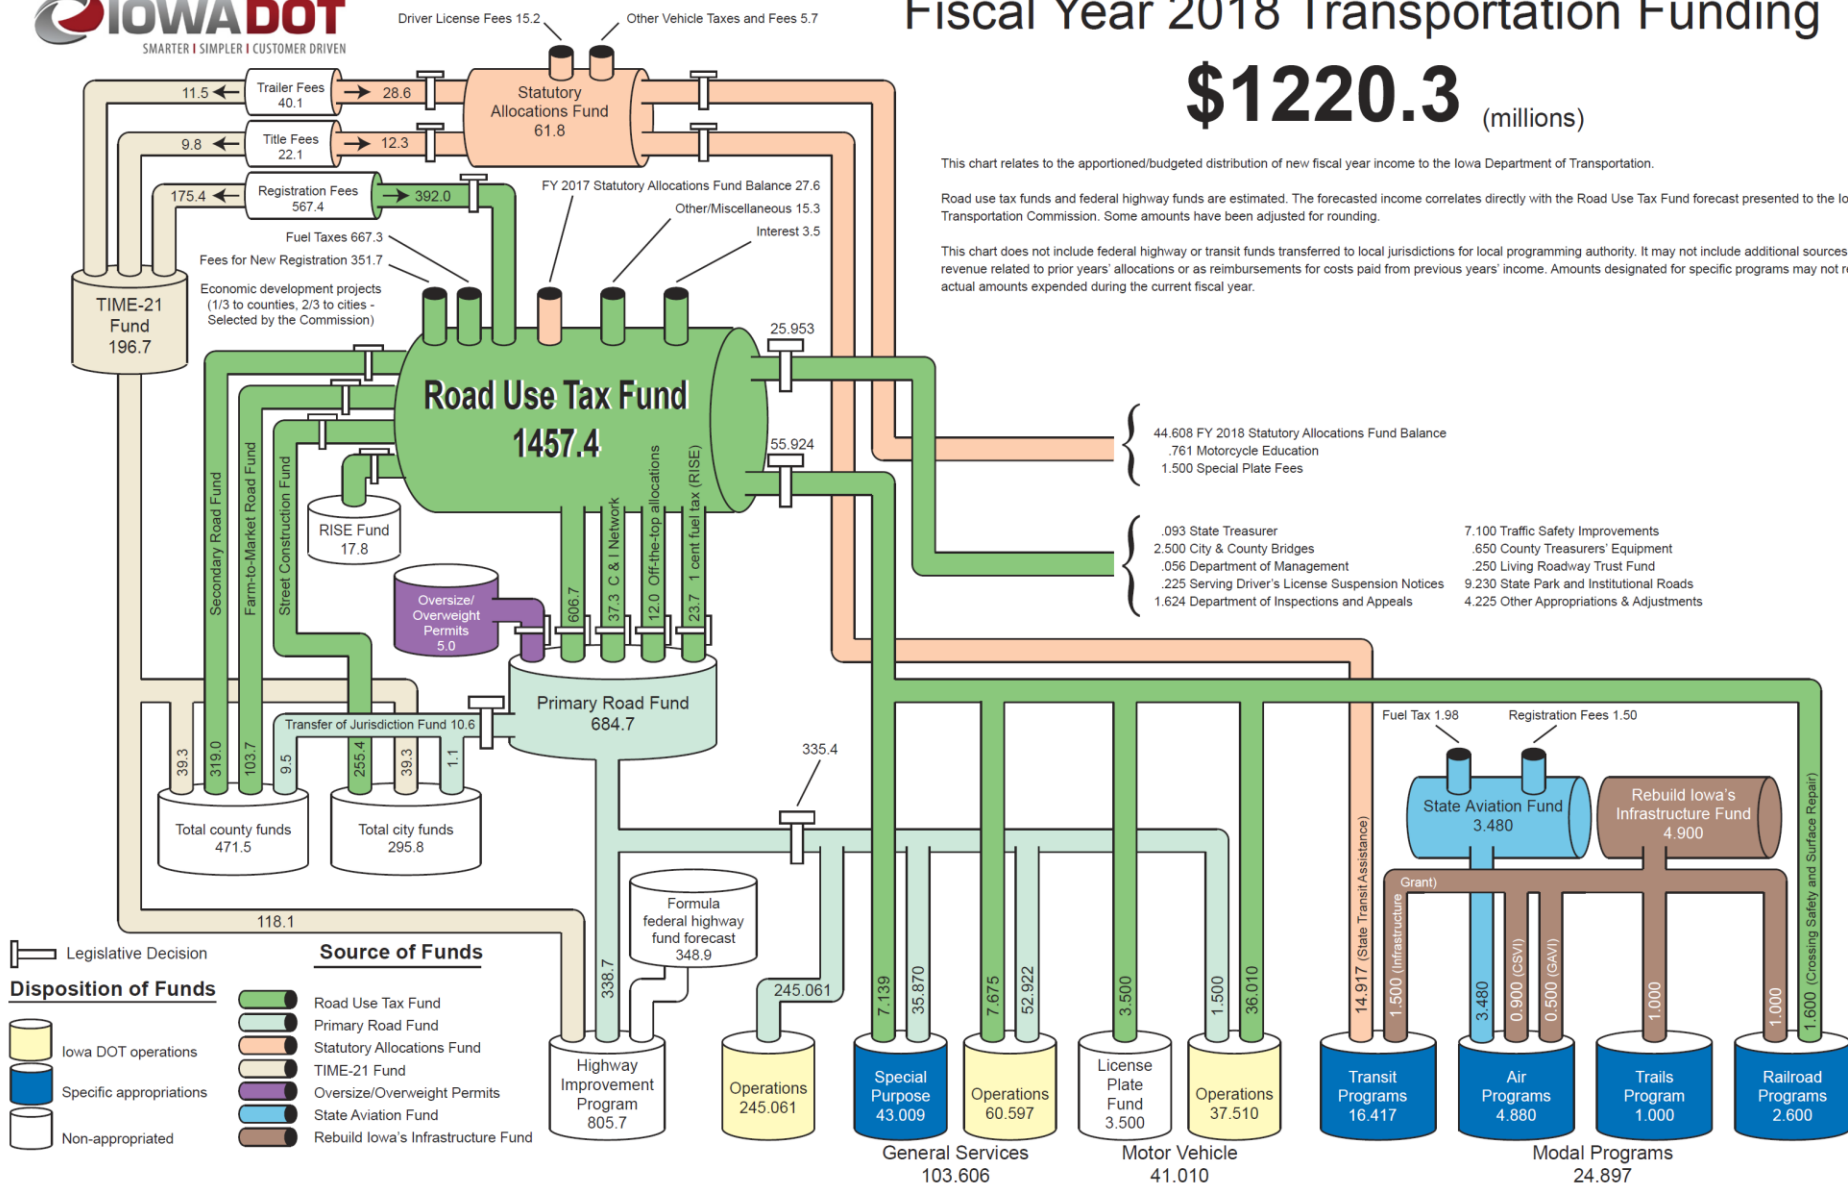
IOWA DOT
SMARTER | SIMPLER | CUSTOMER DRIVEN

Fiscal Year 2018 Transportation Funding

$1220.3 (millions)

This chart relates to the apportioned/budgeted distribution of new fiscal year income to the Iowa Department of Transportation.

Road use tax funds and federal highway funds are estimated. The forecasted income correlates directly with the Road Use Tax Fund forecast presented to the Io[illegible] Transportation Commission. Some amounts have been adjusted for rounding.

This chart does not include federal highway or transit funds transferred to local jurisdictions for local programming authority. It may not include additional sources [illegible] revenue related to prior years' allocations or as reimbursements for costs paid from previous years' income. Amounts designated for specific programs may not r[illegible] actual amounts expended during the current fiscal year.

Driver License Fees 15.2
Other Vehicle Taxes and Fees 5.7
Statutory Allocations Fund 61.8
11.5
Trailer Fees 40.1
28.6
9.8
Title Fees 22.1
12.3
175.4
Registration Fees 567.4
392.0
FY 2017 Statutory Allocations Fund Balance 27.6
Other/Miscellaneous 15.3
Interest 3.5
Fuel Taxes 667.3
Fees for New Registration 351.7
Economic development projects (1/3 to counties, 2/3 to cities - Selected by the Commission)
TIME-21 Fund 196.7
Road Use Tax Fund 1457.4
25.953
55.924
44.608 FY 2018 Statutory Allocations Fund Balance
.761 Motorcycle Education
1.500 Special Plate Fees
.093 State Treasurer
2.500 City & County Bridges
.056 Department of Management
.225 Serving Driver's License Suspension Notices
1.624 Department of Inspections and Appeals
7.100 Traffic Safety Improvements
.650 County Treasurers' Equipment
.250 Living Roadway Trust Fund
9.230 State Park and Institutional Roads
4.225 Other Appropriations & Adjustments
Secondary Road Fund
Farm-to-Market Road Fund
Street Construction Fund
RISE Fund 17.8
Oversize/Overweight Permits 5.0
606.7
37.3 C & I Network
12.0 Off-the-top allocations
23.7 1 cent fuel tax (RISE)
Primary Road Fund 684.7
Transfer of Jurisdiction Fund 10.6
39.3
319.0
103.7
9.5
255.4
39.3
1.1
Total county funds 471.5
Total city funds 295.8
335.4
118.1
Formula federal highway fund forecast 348.9
338.7
245.061
Fuel Tax 1.98
Registration Fees 1.50
State Aviation Fund 3.480
Rebuild Iowa's Infrastructure Fund 4.900
Grant)
14.917 (State Transit Assistance)
1.500 (Infrastructure
3.480
0.900 (CSVI)
0.500 (GAVI)
1.000
1.000
1.600 (Crossing Safety and Surface Repair)
7.139
35.870
7.675
52.922
3.500
1.500
36.010
Highway Improvement Program 805.7
Operations 245.061
Special Purpose 43.009
Operations 60.597
License Plate Fund 3.500
Operations 37.510
Transit Programs 16.417
Air Programs 4.880
Trails Program 1.000
Railroad Programs 2.600
General Services 103.606
Motor Vehicle 41.010
Modal Programs 24.897

Legislative Decision
Disposition of Funds
Iowa DOT operations
Specific appropriations
Non-appropriated
Source of Funds
Road Use Tax Fund
Primary Road Fund
Statutory Allocations Fund
TIME-21 Fund
Oversize/Overweight Permits
State Aviation Fund
Rebuild Iowa's Infrastructure Fund